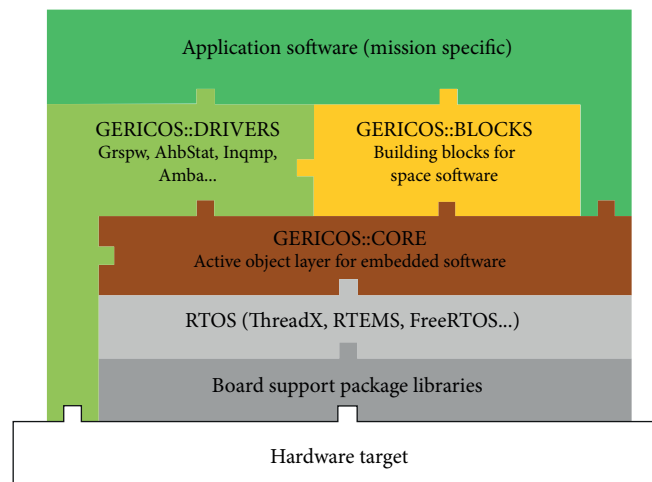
Application software (mission specific)

GERICOS::DRIVERS
Grspw, AhbStat, Inqmp, Amba...

GERICOS::BLOCKS
Building blocks for space software

GERICOS::CORE
Active object layer for embedded software

RTOS (ThreadX, RTEMS, FreeRTOS...)

Board support package libraries

Hardware target